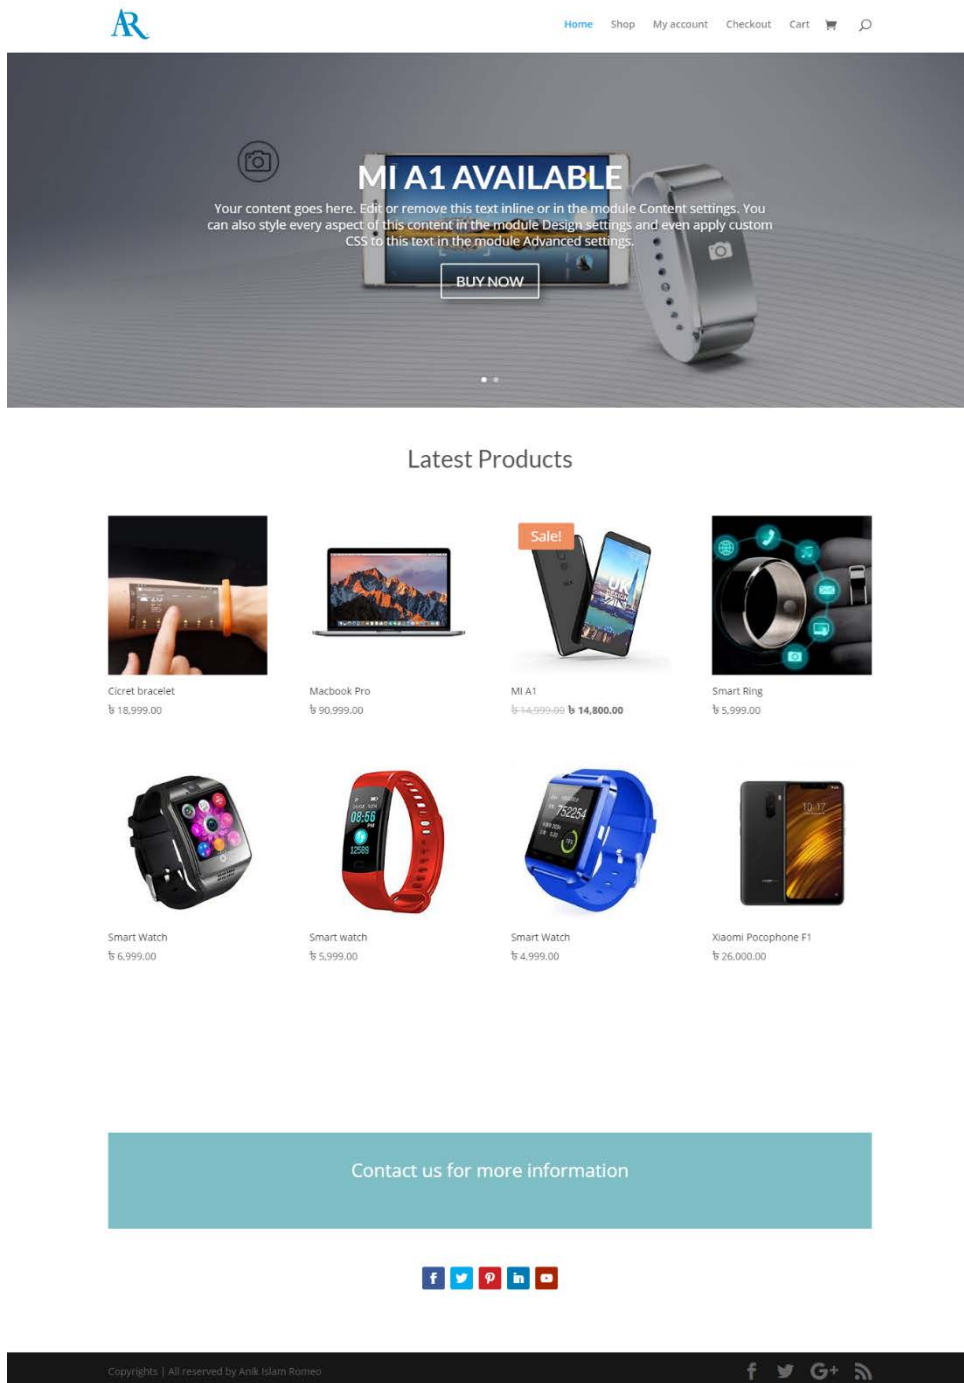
AR

Home Shop My account Checkout Cart

MI A1 AVAILABLE

Your content goes here. Edit or remove this text inline or in the module Content settings. You can also style every aspect of this content in the module Design settings and even apply custom CSS to this text in the module Advanced settings.

BUY NOW

Latest Products

Sale!

Cicret bracelet
৳ 18,999.00

Macbook Pro
৳ 90,999.00

MI A1
~~৳ 14,999.00~~ ৳ 14,800.00

Smart Ring
৳ 5,999.00

Smart Watch
৳ 6,999.00

Smart watch
৳ 5,999.00

Smart Watch
৳ 4,999.00

Xiaomi Pocophone F1
৳ 26,000.00

Contact us for more information

Copyrights | All reserved by Anik Islam Romeo